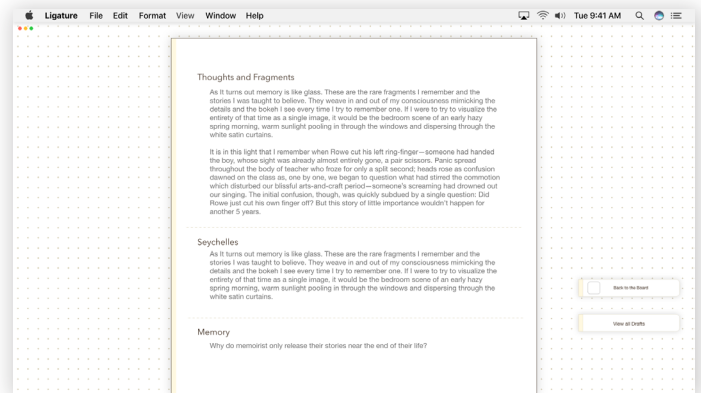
Ligature File Edit Format View Window Help

Tue 9:41 AM

Thoughts and Fragments

As It turns out memory is like glass. These are the rare fragments I remember and the stories I was taught to believe. They weave in and out of my consciousness mimicking the details and the bokeh I see every time I try to remember one. If I were to try to visualize the entirety of that time as a single image, it would be the bedroom scene of an early hazy spring morning, warm sunlight pooling in through the windows and dispersing through the white satin curtains.

It is in this light that I remember when Rowe cut his left ring-finger—someone had handed the boy, whose sight was already almost entirely gone, a pair scissors. Panic spread throughout the body of teacher who froze for only a split second; heads rose as confusion dawned on the class as, one by one, we began to question what had stirred the commotion which disturbed our blissful arts-and-craft period—someone's screaming had drowned out our singing. The initial confusion, though, was quickly subdued by a single question: Did Rowe just cut his own finger off? But this story of little importance wouldn't happen for another 5 years.

Seychelles

As It turns out memory is like glass. These are the rare fragments I remember and the stories I was taught to believe. They weave in and out of my consciousness mimicking the details and the bokeh I see every time I try to remember one. If I were to try to visualize the entirety of that time as a single image, it would be the bedroom scene of an early hazy spring morning, warm sunlight pooling in through the windows and dispersing through the white satin curtains.

Memory

Why do memoirist only release their stories near the end of their life?

Back to the Board

View all Drafts